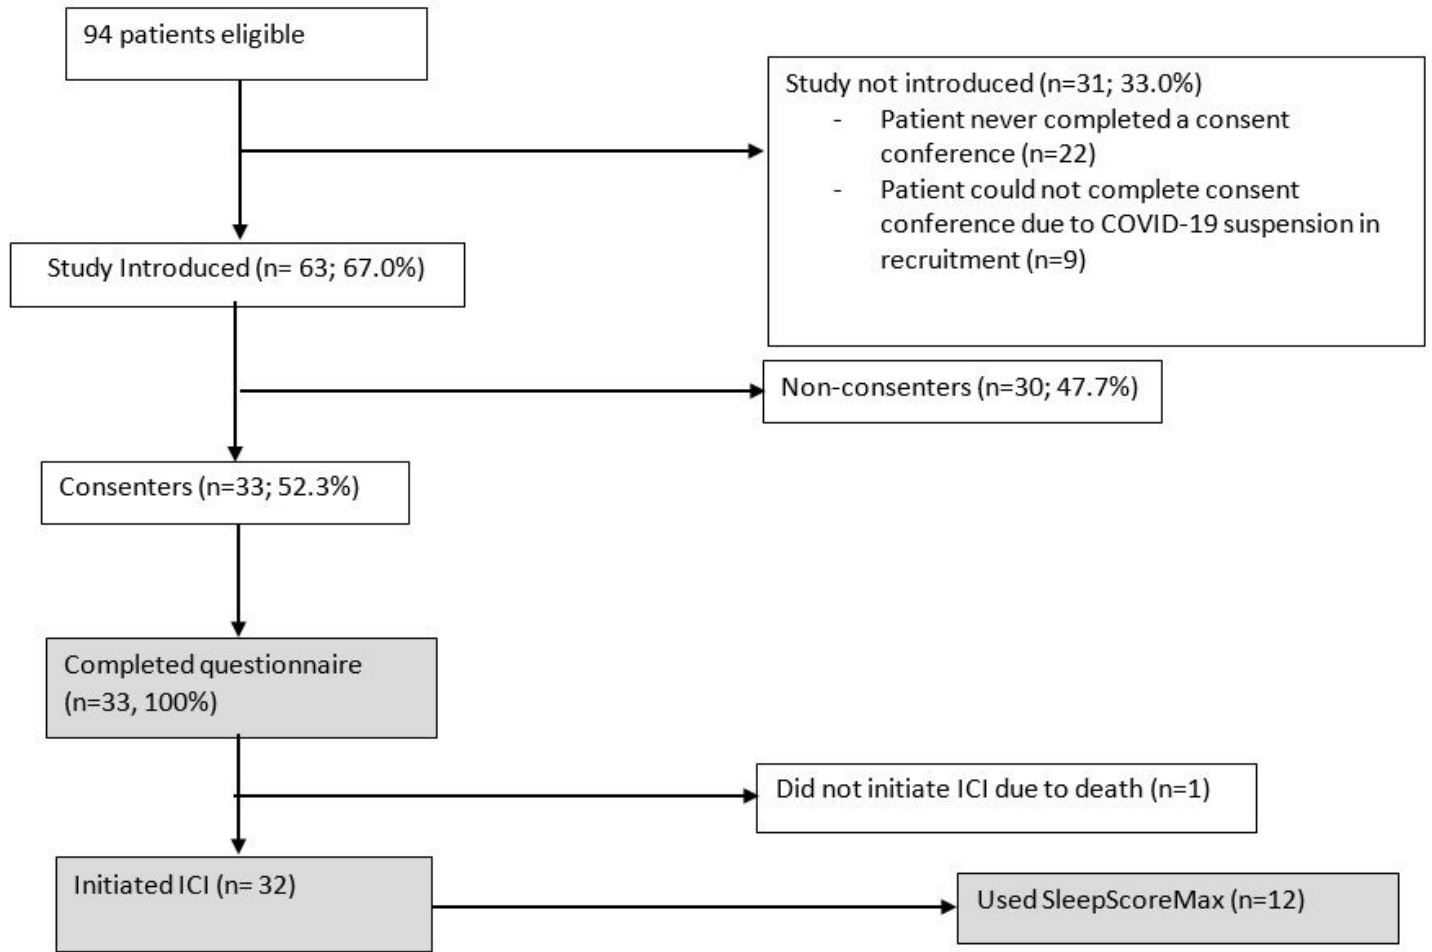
94 patients eligible

Study not introduced (n=31; 33.0%)
- Patient never completed a consent conference (n=22)
- Patient could not complete consent conference due to COVID-19 suspension in recruitment (n=9)

Study Introduced (n= 63; 67.0%)

Non-consenters (n=30; 47.7%)

Consenters (n=33; 52.3%)

Completed questionnaire (n=33, 100%)

Did not initiate ICI due to death (n=1)

Initiated ICI (n= 32)

Used SleepScoreMax (n=12)